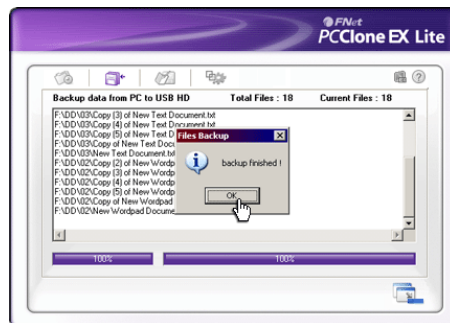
FNet
PCClone EX Lite

Backup data from PC to USB HD
Total Files : 18
Current Files : 18

F:\DD\03\Copy (3) of New Text Document.txt
F:\DD\03\Copy (4) of New Text Document.txt
F:\DD\03\Copy (5) of New Text D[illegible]
F:\DD\03\Copy of New Text Docu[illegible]
F:\DD\03\New Text Document.txt
F:\DD\02\Copy (2) of New Wordp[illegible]
F:\DD\02\Copy (3) of New Wordp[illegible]
F:\DD\02\Copy (4) of New Wordp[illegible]
F:\DD\02\Copy (5) of New Wordp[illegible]
F:\DD\02\Copy of New Wordpad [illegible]
F:\DD\02\New Wordpad Docume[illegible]

Files Backup
backup finished !
OK

100%
100%